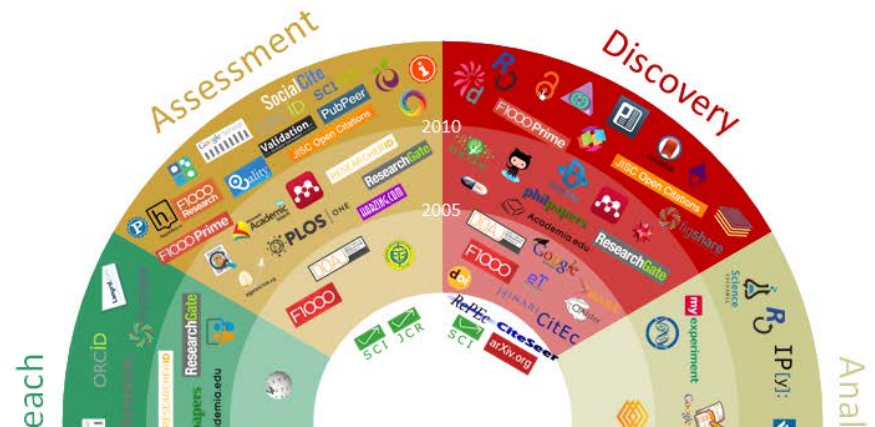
Assessment

Discovery

each

Anal

2010

2005

SocialCite

ID

sci

PubPeer

Validation

JISC Open Citations

RESEARCHERID

ResearchGate

F1000 Research

F1000 Prime

Academic

PLOS ONE

F1000

SCI

JCR

ORCID

ResearchGate

papers

academia.edu

F1000 Prime

JISC Open Citations

philpapers

Academia.edu

ResearchGate

figshare

F1000

Google

RePEc

CiteSeer

CitEc

HINARI

arXiv.org

SCI

Science

my experiment

IP[y]: